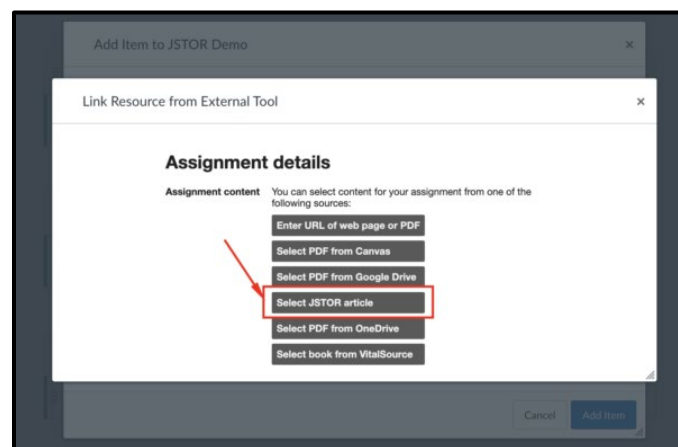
Add Item to JSTOR Demo

×

Link Resource from External Tool

×

Assignment details

Assignment content You can select content for your assignment from one of the following sources:

Enter URL of web page or PDF

Select PDF from Canvas

Select PDF from Google Drive

Select JSTOR article

Select PDF from OneDrive

Select book from VitalSource

Cancel

Add Item